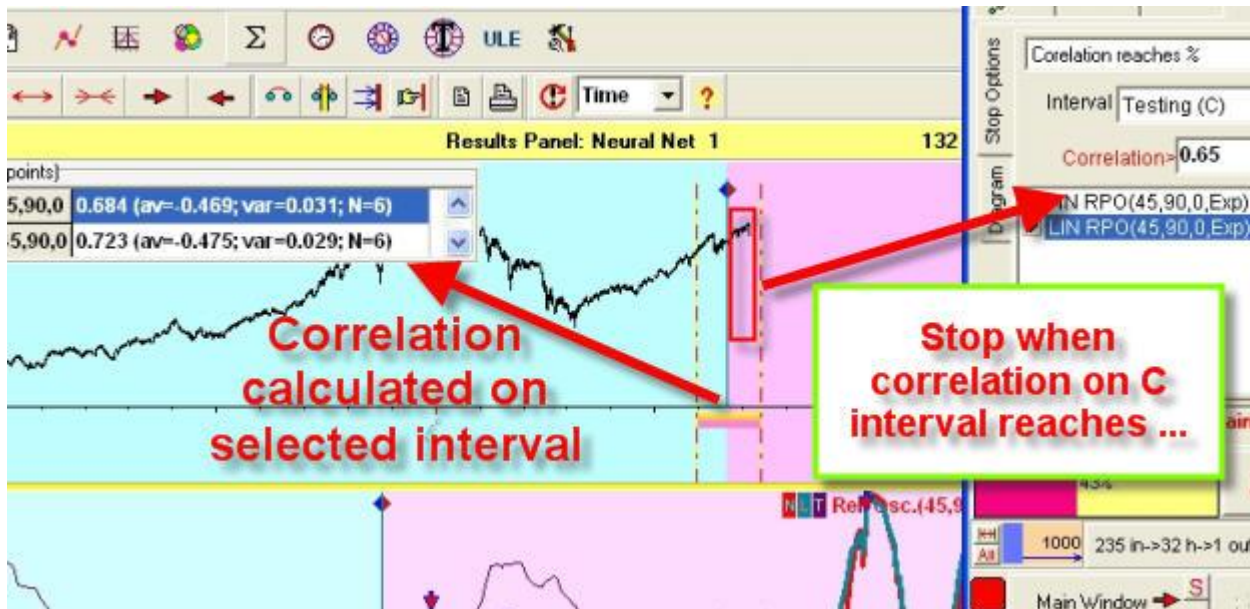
ULE

Time ?

Results Panel: Neural Net 1

132

points)

5,90,0 0.684 (av=-0.469; var=0.031; N=6)

5,90,0 0.723 (av=-0.475; var=0.029; N=6)

Correlation calculated on selected interval

Stop when correlation on C interval reaches ...

Stop Options

Diagram

Corelation reaches %

Interval Testing (C)

Correlation> 0.65

LIN RPO(45,90,0,Exp)

LIN RPO(45,90,0,Exp)

43%

Rel Osc.(45,9

All

1000 235 in->32 h->1 ou

Main Window S